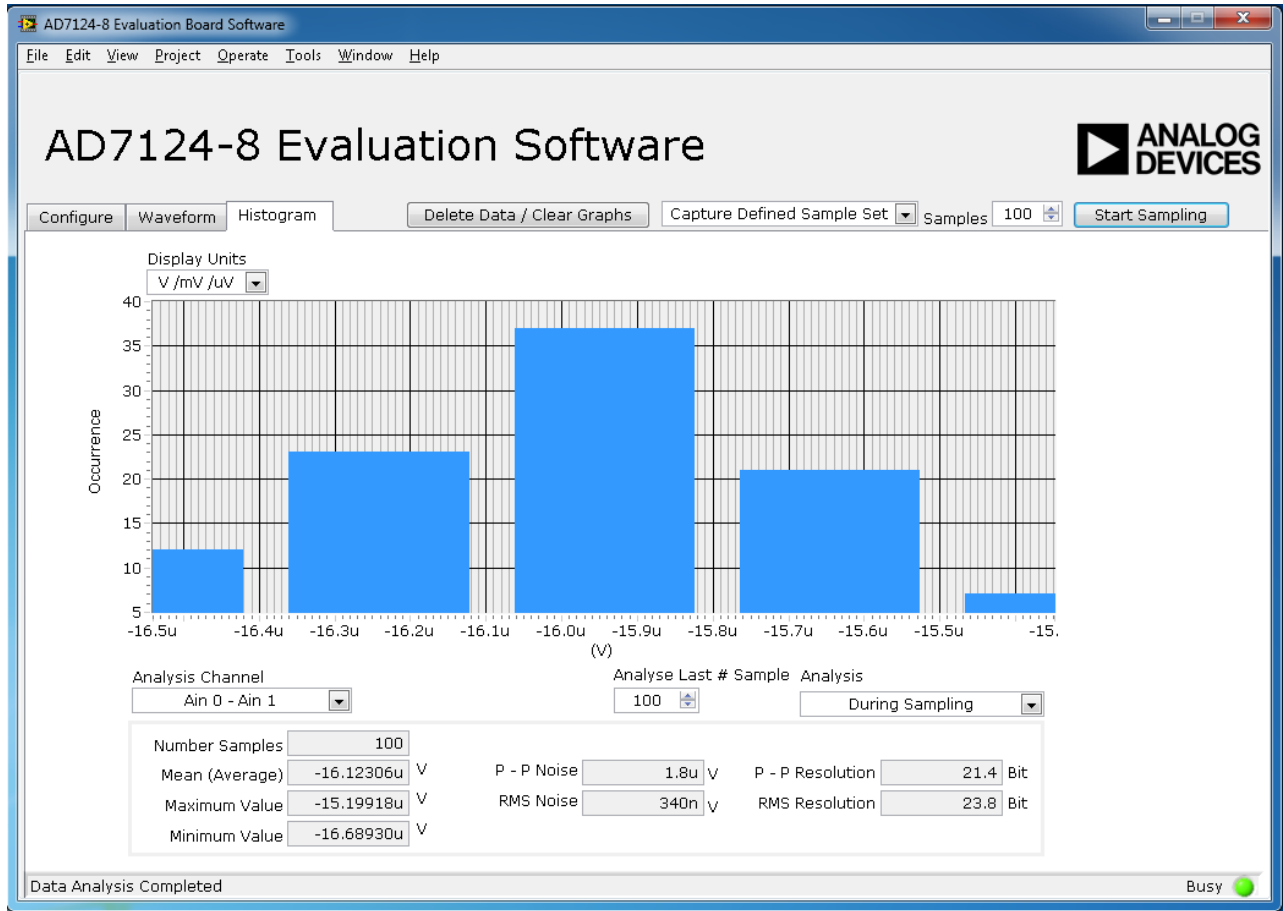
AD7124-8 Evaluation Board Software

File Edit View Project Operate Tools Window Help

AD7124-8 Evaluation Software

ANALOG DEVICES

Configure Waveform Histogram

Delete Data / Clear Graphs

Capture Defined Sample Set

Samples 100

Start Sampling

Display Units
V /mV /uV

40
35
30
25
20
15
10
5

Occurrence

-16.5u -16.4u -16.3u -16.2u -16.1u -16.0u -15.9u -15.8u -15.7u -15.6u -15.5u -15.

(V)

Analysis Channel
Ain 0 - Ain 1

Analyse Last # Sample
100

Analysis
During Sampling

Number Samples 100

Mean (Average) -16.12306u V

Maximum Value -15.19918u V

Minimum Value -16.68930u V

P - P Noise 1.8u V

RMS Noise 340n V

P - P Resolution 21.4 Bit

RMS Resolution 23.8 Bit

Data Analysis Completed

Busy